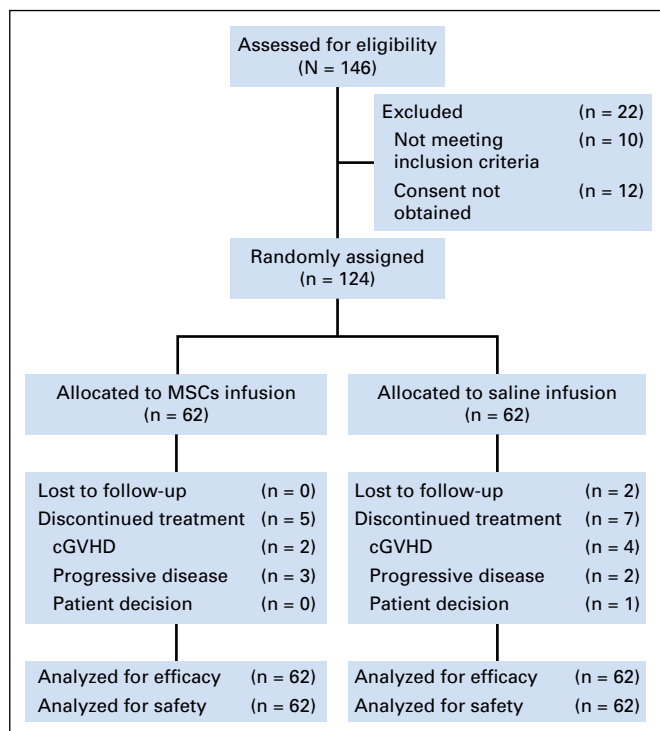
Assessed for eligibility
(N = 146)

Excluded (n = 22)
Not meeting inclusion criteria (n = 10)
Consent not obtained (n = 12)

Randomly assigned
(n = 124)

Allocated to MSCs infusion
(n = 62)

Lost to follow-up (n = 0)
Discontinued treatment (n = 5)
cGVHD (n = 2)
Progressive disease (n = 3)
Patient decision (n = 0)

Analyzed for efficacy (n = 62)
Analyzed for safety (n = 62)

Allocated to saline infusion
(n = 62)

Lost to follow-up (n = 2)
Discontinued treatment (n = 7)
cGVHD (n = 4)
Progressive disease (n = 2)
Patient decision (n = 1)

Analyzed for efficacy (n = 62)
Analyzed for safety (n = 62)